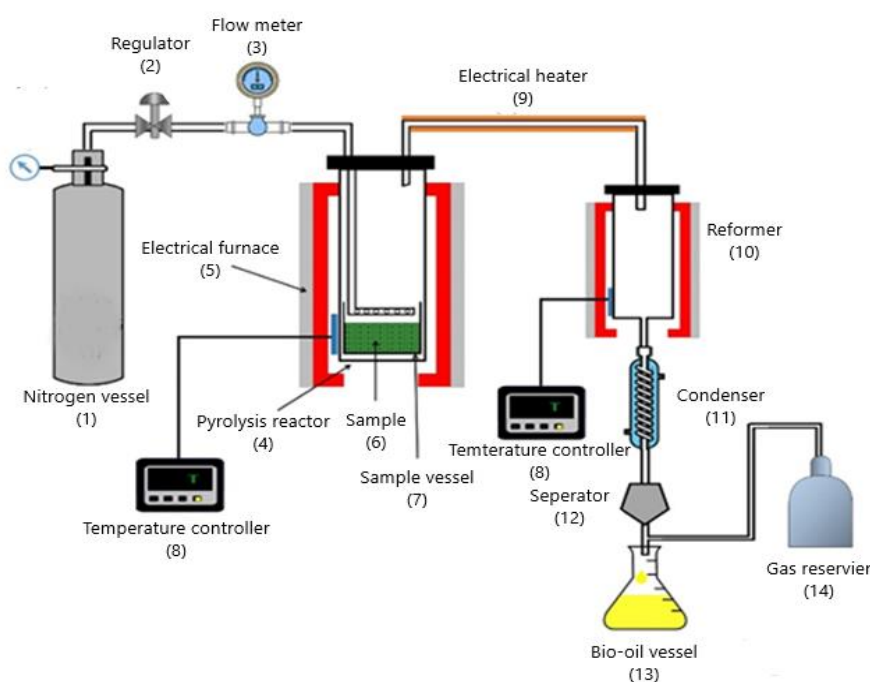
Flow meter
(3)

Regulator
(2)

Electrical heater
(9)

Electrical furnace
(5)

Reformer
(10)

Nitrogen vessel
(1)

Pyrolysis reactor
(4)

Sample
(6)

Condenser
(11)

Temterature controller
(8)

Sample vessel
(7)

Seperator
(12)

Temperature controller
(8)

Gas reservier
(14)

Bio-oil vessel
(13)